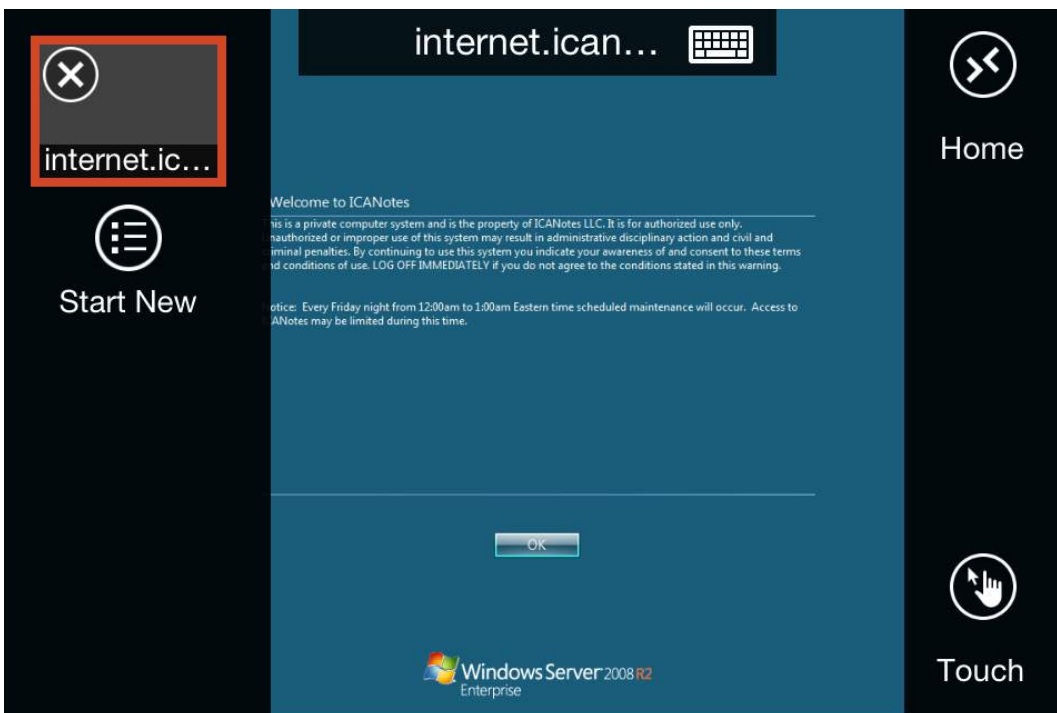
internet.ic…

Start New

internet.ican…

Welcome to ICANotes

his is a private computer system and is the property of ICANotes LLC. It is for authorized use only. nauthorized or improper use of this system may result in administrative disciplinary action and civil and iminal penalties. By continuing to use this system you indicate your awareness of and consent to these terms nd conditions of use. LOG OFF IMMEDIATELY if you do not agree to the conditions stated in this warning.

otice: Every Friday night from 12:00am to 1:00am Eastern time scheduled maintenance will occur. Access to ANotes may be limited during this time.

OK

Windows Server 2008 R2
Enterprise

Home

Touch